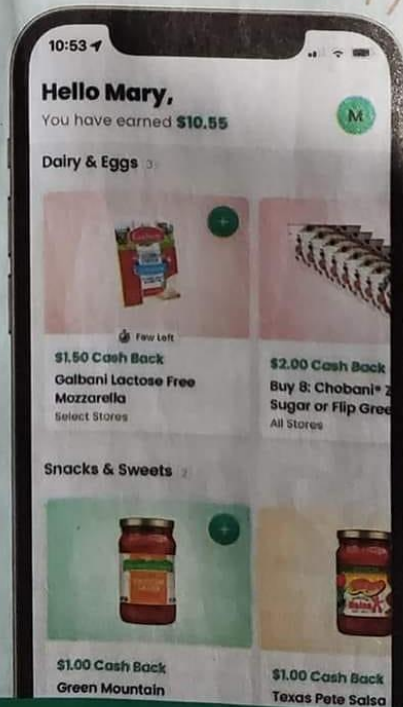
10:53

Hello Mary,

You have earned $10.55

M

Dairy & Eggs 3

+

Few Left

$1.50 Cash Back

Galbani Lactose Free Mozzarella

Select Stores

$2.00 Cash Back

Buy 8: Chobani® Z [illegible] Sugar or Flip Gree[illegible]

All Stores

Snacks & Sweets 2

+

$1.00 Cash Back

Green Mountain

$1.00 Cash Back

Texas Pete Salsa